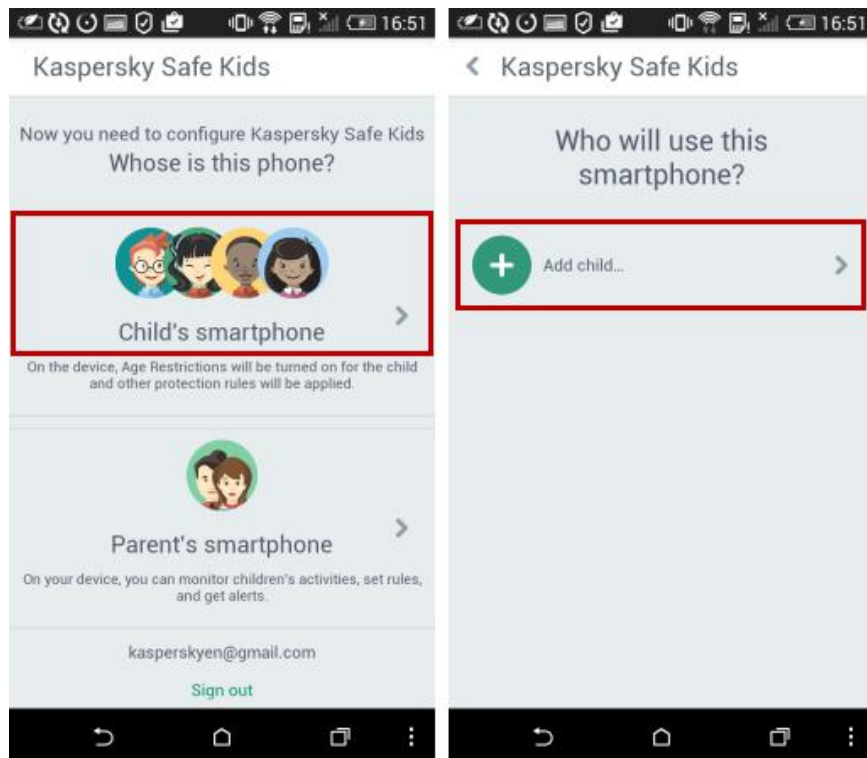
16:51

Kaspersky Safe Kids

Now you need to configure Kaspersky Safe Kids

Whose is this phone?

Child's smartphone

On the device, Age Restrictions will be turned on for the child and other protection rules will be applied.

Parent's smartphone

On your device, you can monitor children's activities, set rules, and get alerts.

kasperskyen@gmail.com

Sign out

16:51

Kaspersky Safe Kids

Who will use this smartphone?

Add child...